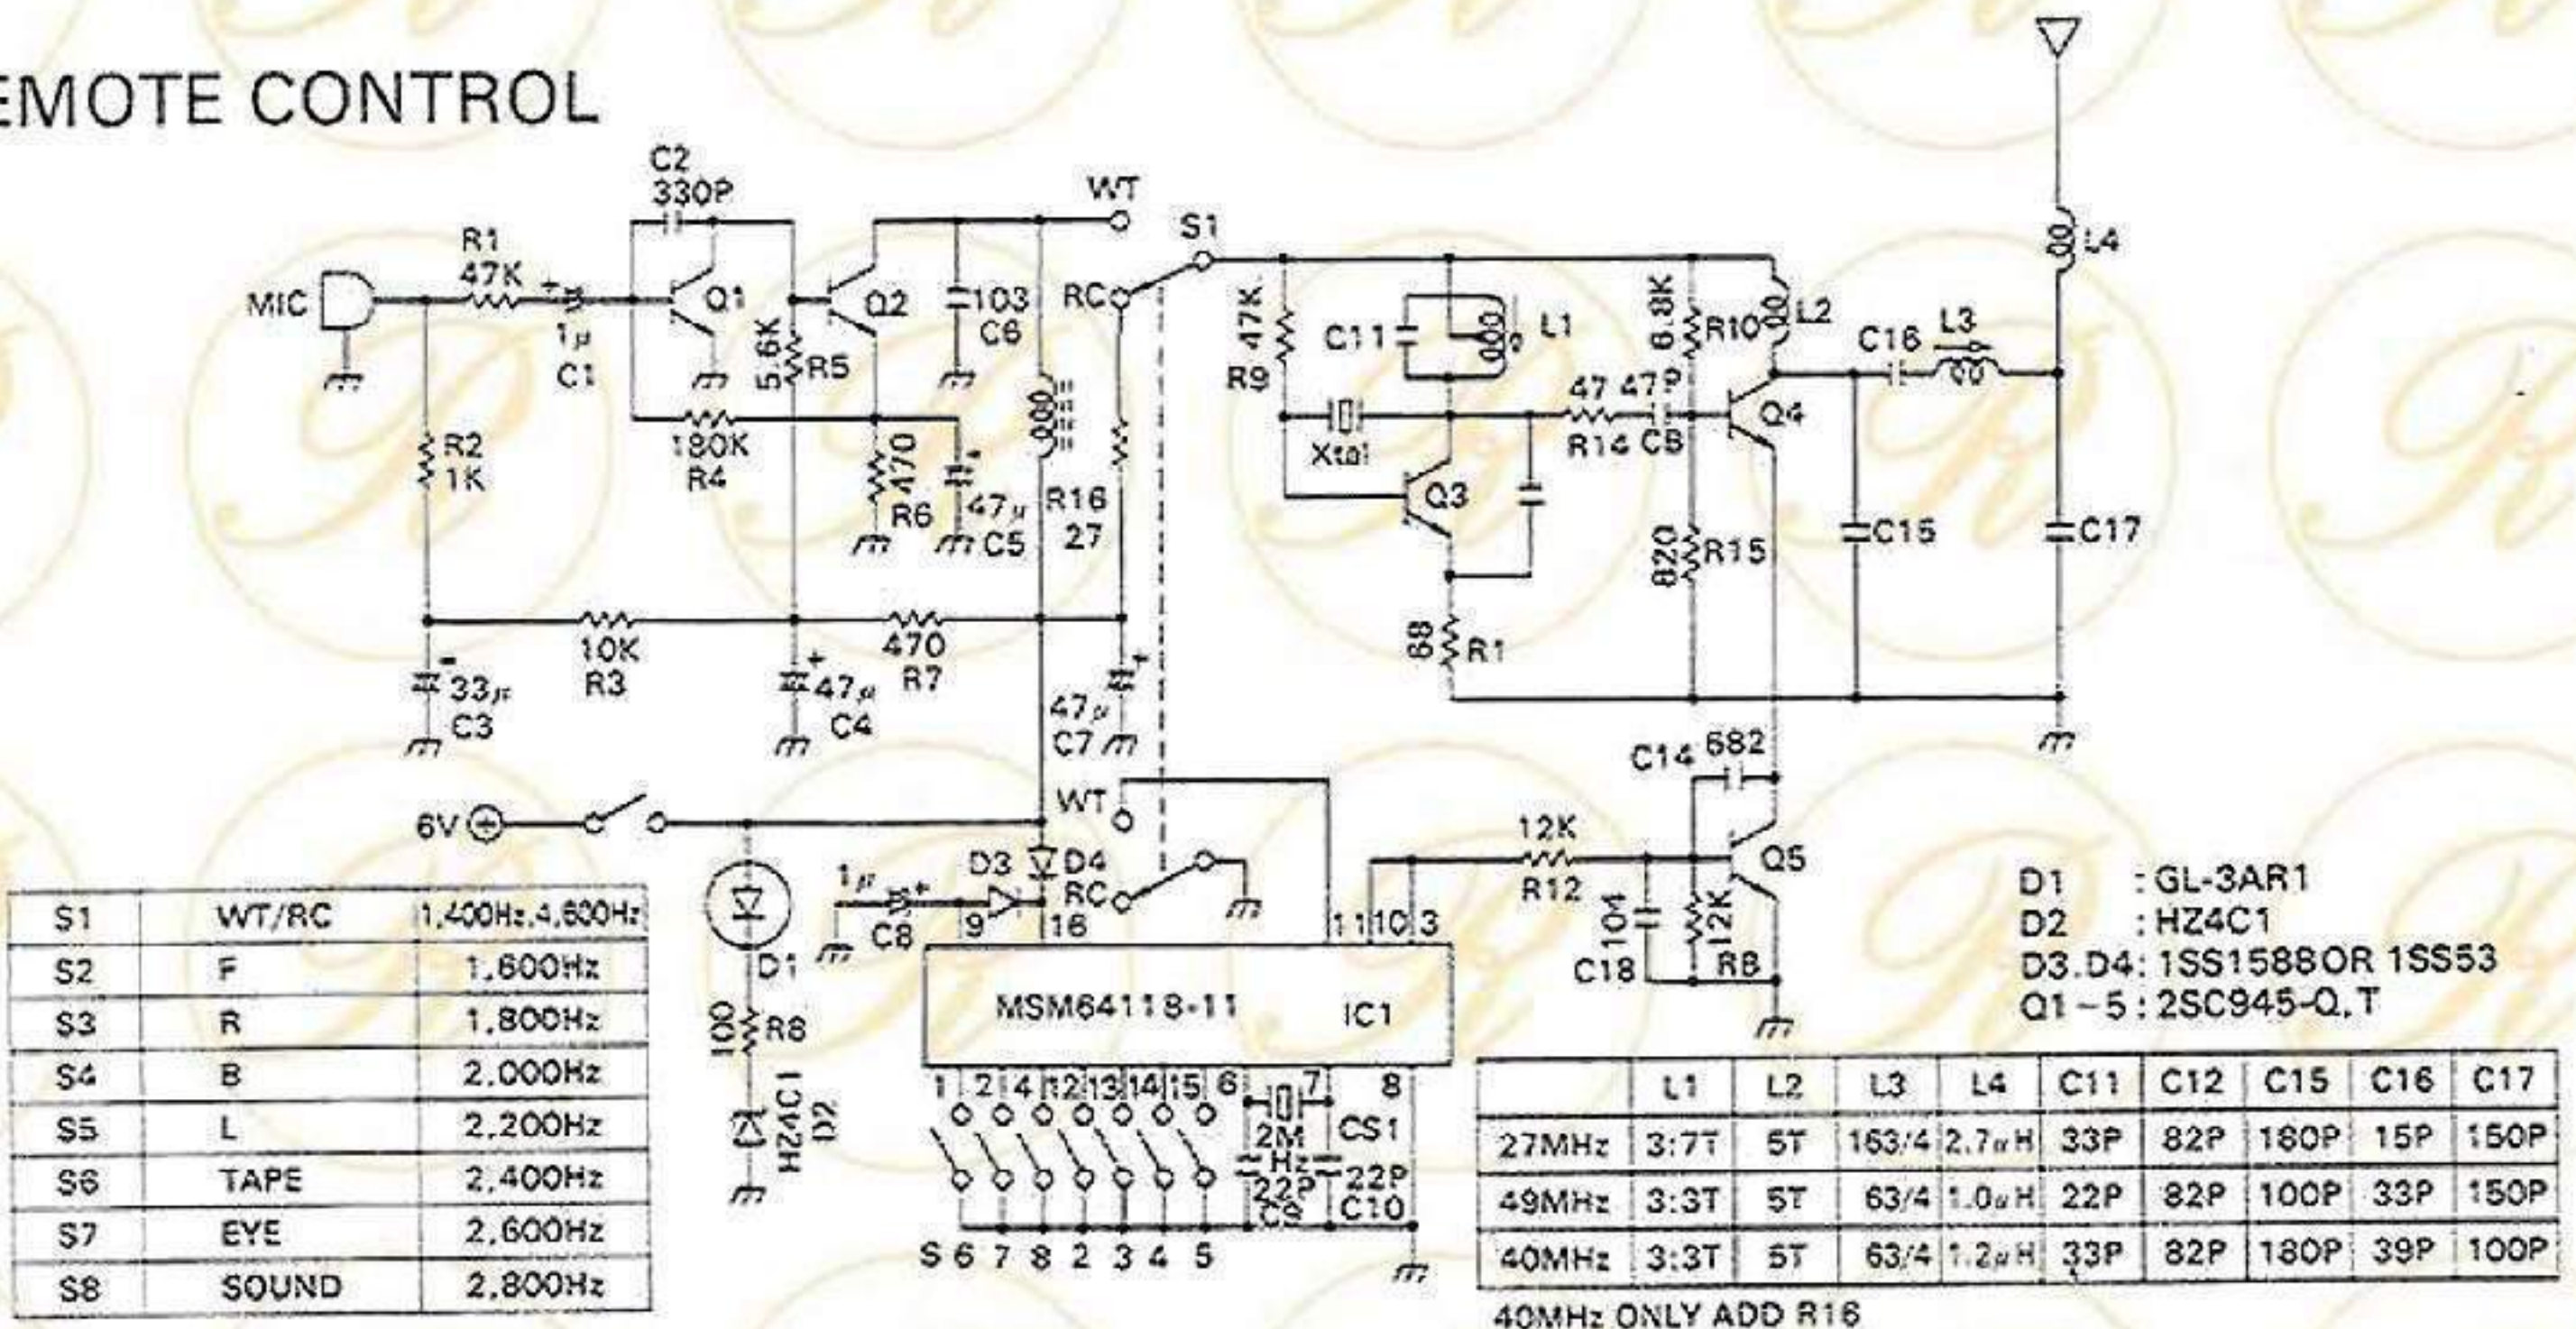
EMOTE CONTROL

C2 330P
WT
S1
R1 47K
MIC
$1\mu$ C1
Q1
Q2
5.6K R5
103 C6
RC
47K R9
C11
L1
6.8K R10
L2
L4
C16 L3
180K R4
470 R6
$47\mu$ C5
R16 27
Xtal
47 R14
47P C8
Q4
R2 1K
Q3
820 R15
C15
C17
10K R3
470 R7
$33\mu$ C3
$47\mu$ C4
$47\mu$ C7
68 R1
C14 682
6V
WT
12K R12
Q5
$1\mu$ C8
D3 D4
RC
9 16
11 10 3
104 C18
12K R8
D1
100 R8
HZ4C1 D2
MSM64118-11
IC1
1 2 4 12 13 14 15 6 7 8
2M Hz
CS1
22P C9
22P C10
S 6 7 8 2 3 4 5

D1 : GL-3AR1
D2 : HZ4C1
D3.D4: 1SS1588OR 1SS53
Q1-5: 2SC945-Q.T

| S1 | WT/RC | 1,400Hz.4,600Hz |
|---|---|---|
| S2 | F | 1,600Hz |
| S3 | R | 1,800Hz |
| S4 | B | 2,000Hz |
| S5 | L | 2,200Hz |
| S6 | TAPE | 2,400Hz |
| S7 | EYE | 2,600Hz |
| S8 | SOUND | 2,800Hz |

| | L1 | L2 | L3 | L4 | C11 | C12 | C15 | C16 | C17 |
|---|---|---|---|---|---|---|---|---|---|
| 27MHz | 3:7T | 5T | 163/4 | $2.7\mu H$ | 33P | 82P | 180P | 15P | 150P |
| 49MHz | 3:3T | 5T | 63/4 | $1.0\mu H$ | 22P | 82P | 100P | 33P | 150P |
| 40MHz | 3:3T | 5T | 63/4 | $1.2\mu H$ | 33P | 82P | 180P | 39P | 100P |

40MHz ONLY ADD R16